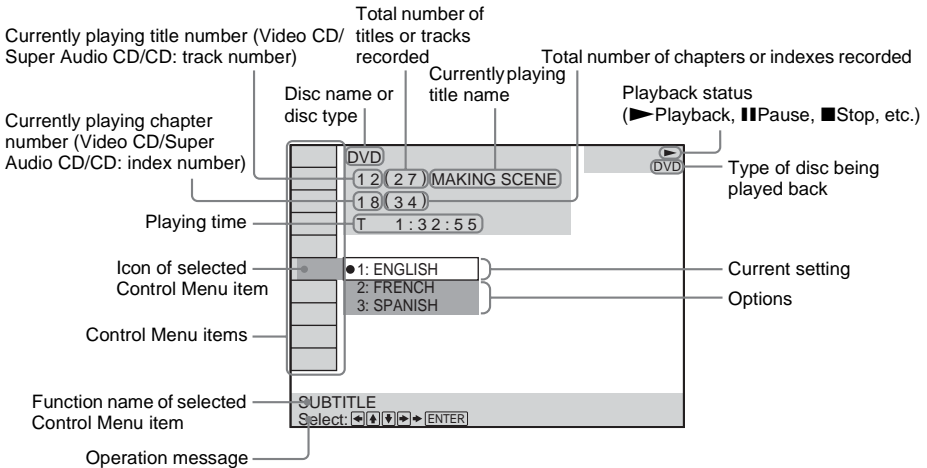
Currently playing title number (Video CD/ Super Audio CD/CD: track number)

Total number of titles or tracks recorded

Currently playing title name

Total number of chapters or indexes recorded

Disc name or disc type

Playback status (►Playback, ❚❚Pause, ■Stop, etc.)

Currently playing chapter number (Video CD/Super Audio CD/CD: index number)

DVD

1 2 (2 7) MAKING SCENE

1 8 (3 4)

T 1:32:55

DVD

Type of disc being played back

Playing time

Icon of selected Control Menu item

●1: ENGLISH

2: FRENCH

3: SPANISH

Current setting

Options

Control Menu items

Function name of selected Control Menu item

SUBTITLE

Select: ◄ ▲ ▼ ► ENTER

Operation message